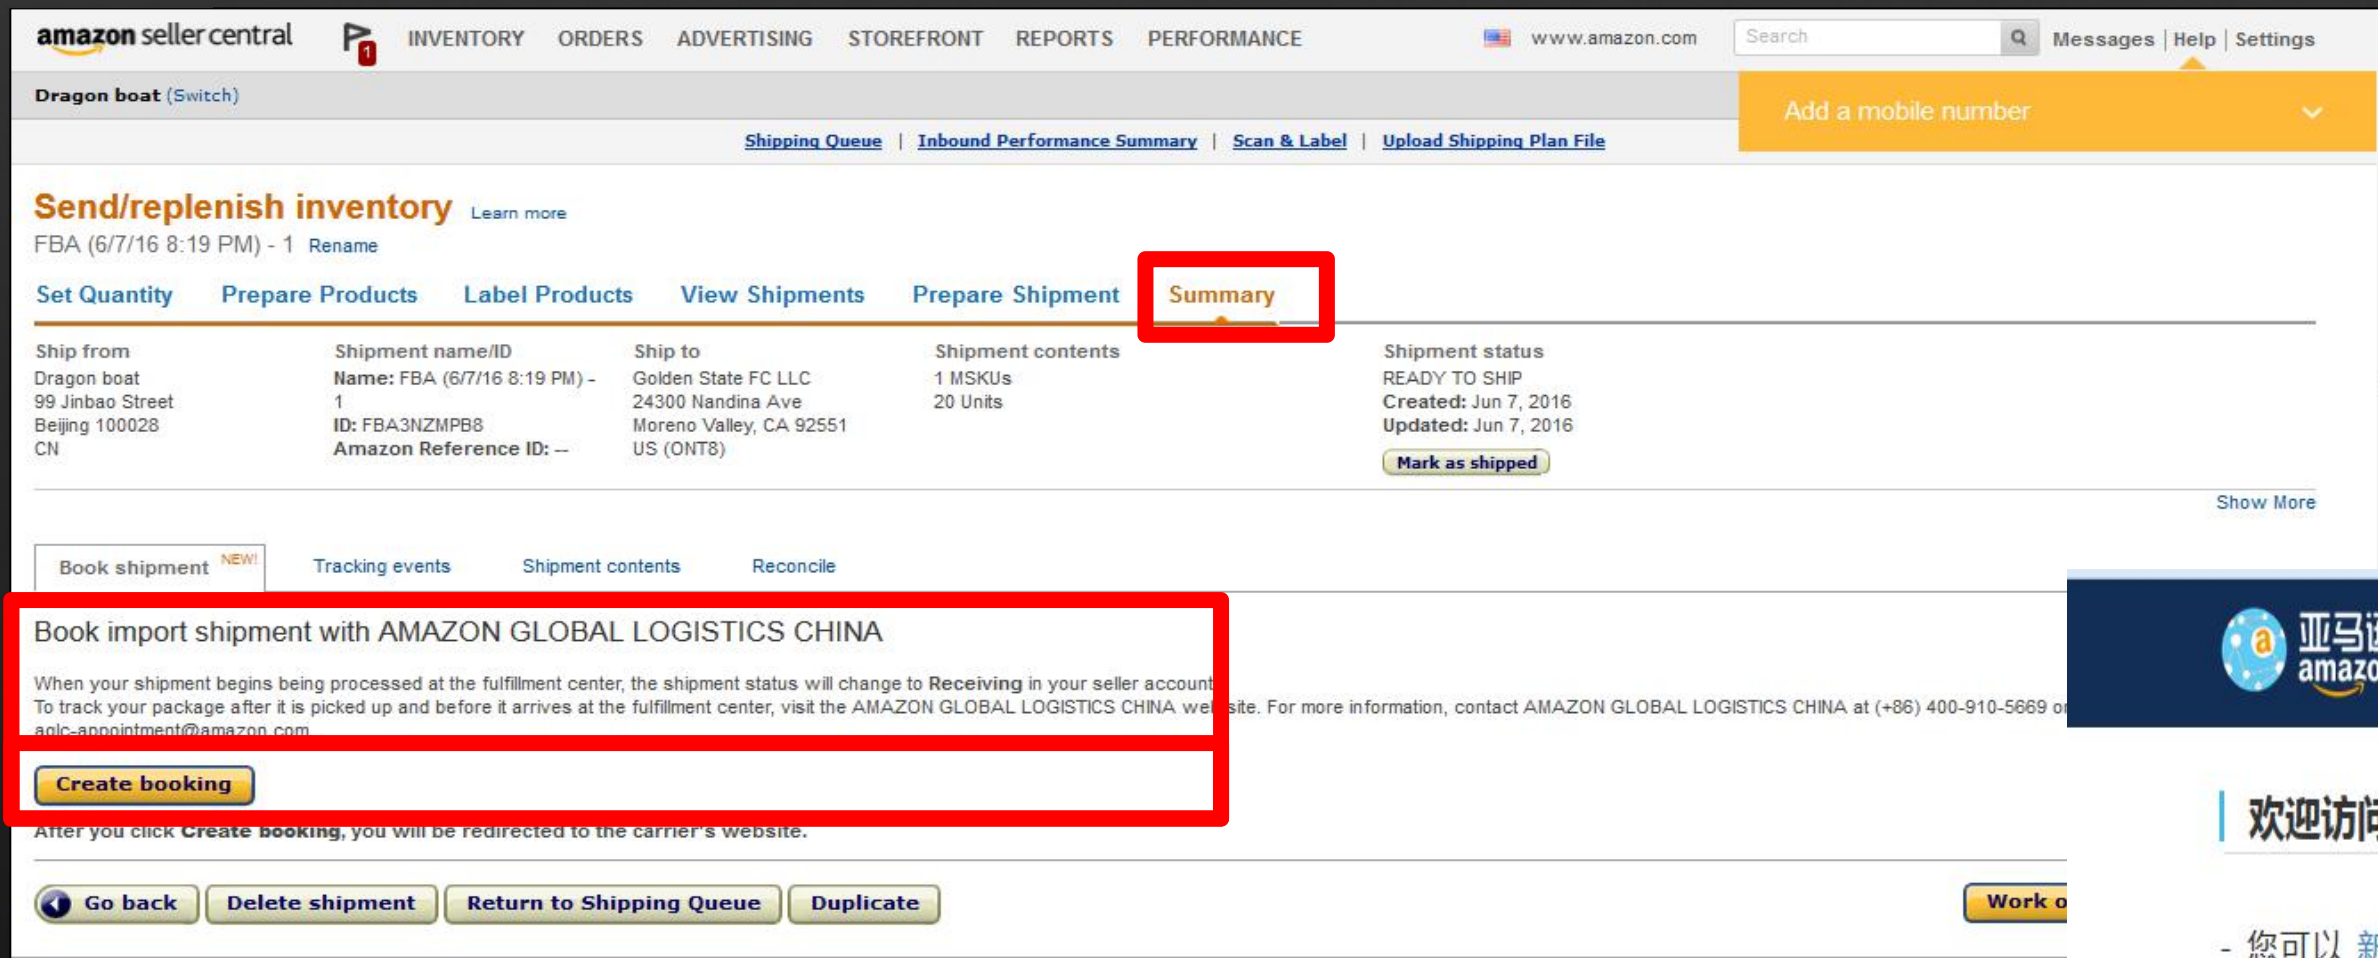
amazon seller central 1 INVENTORY ORDERS ADVERTISING STOREFRONT REPORTS PERFORMANCE www.amazon.com Search Messages | Help | Settings

Dragon boat (Switch)

Add a mobile number

Shipping Queue | Inbound Performance Summary | Scan & Label | Upload Shipping Plan File

Send/replenish inventory Learn more
FBA (6/7/16 8:19 PM) - 1 Rename

Set Quantity Prepare Products Label Products View Shipments Prepare Shipment Summary

Ship from
Dragon boat
99 Jinbao Street
Beijing 100028
CN

Shipment name/ID
Name: FBA (6/7/16 8:19 PM) - 1
ID: FBA3NZMPB8
Amazon Reference ID: --

Ship to
Golden State FC LLC
24300 Nandina Ave
Moreno Valley, CA 92551
US (ONT8)

Shipment contents
1 MSKUs
20 Units

Shipment status
READY TO SHIP
Created: Jun 7, 2016
Updated: Jun 7, 2016
Mark as shipped

Show More

Book shipment NEW! Tracking events Shipment contents Reconcile

Book import shipment with AMAZON GLOBAL LOGISTICS CHINA

When your shipment begins being processed at the fulfillment center, the shipment status will change to Receiving in your seller account. To track your package after it is picked up and before it arrives at the fulfillment center, visit the AMAZON GLOBAL LOGISTICS CHINA we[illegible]site. For more information, contact AMAZON GLOBAL LOGISTICS CHINA at (+86) 400-910-5669 o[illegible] aglc-appointment@amazon.com

Create booking

After you click Create booking, you will be redirected to the carrier's website.

Go back Delete shipment Return to Shipping Queue Duplicate Work o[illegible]

亚马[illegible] amazo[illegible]

欢迎访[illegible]

- 您可以 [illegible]